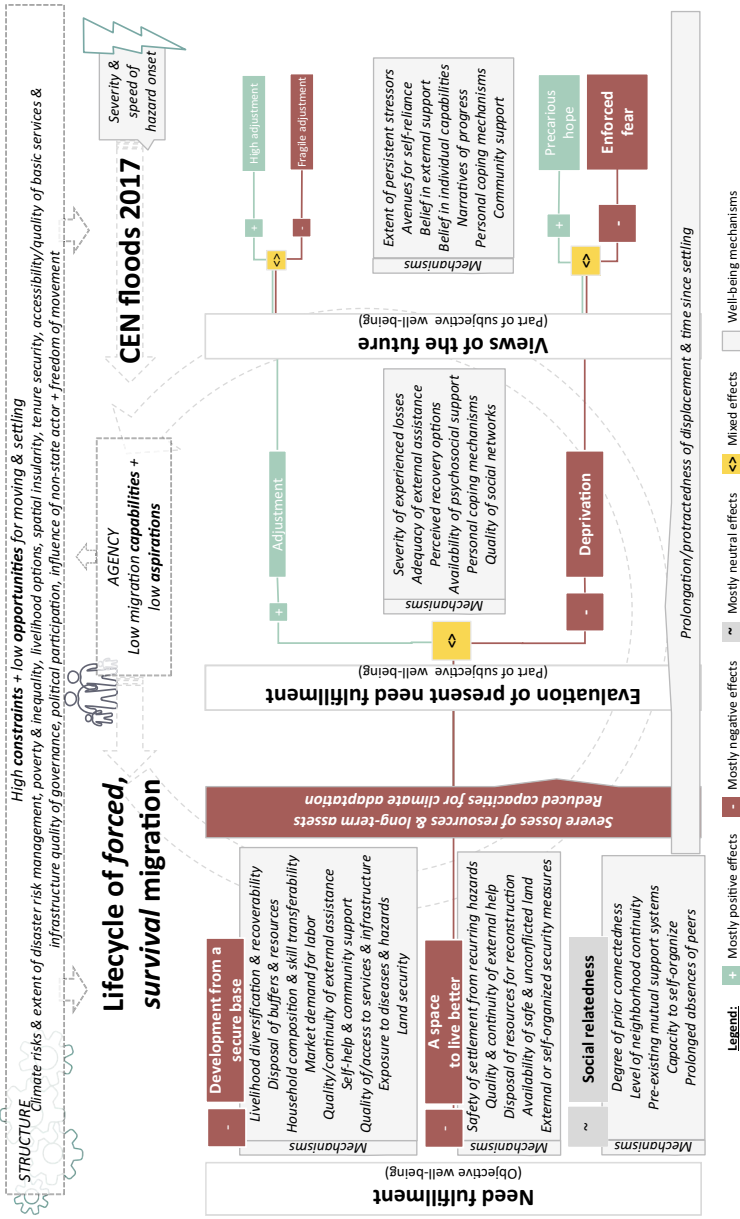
STRUCTURE
Climate risks & extent of disaster risk management, poverty & inequality, livelihood options, spatial insularity, tenure security, accessibility/quality of basic services & infrastructure quality of governance, political participation, influence of non-state actor + freedom of movement

High constraints + low opportunities for moving & settling

Severity & speed of hazard onset

CEN floods 2017

Lifecycle of forced, survival migration

AGENCY
Low migration capabilities + low aspirations

Need fulfillment
(Objective well-being)

Mechanisms
-
Development from a secure base
Livelihood diversification & recoverability
Disposal of buffers & resources
Household composition & skill transferability
Market demand for labor
Quality/continuity of external assistance
Self-help & community support
Quality of/access to services & infrastructure
Exposure to diseases & hazards
Land security

Mechanisms
-
A space to live better
Safety of settlement from recurring hazards
Quality & continuity of external help
Disposal of resources for reconstruction
Availability of safe & unconflicted land
External or self-organized security measures

Mechanisms
~
Social relatedness
Degree of prior connectedness
Level of neighborhood continuity
Pre-existing mutual support systems
Capacity to self-organize
Prolonged absences of peers

Severe losses of resources & long-term assets
Reduced capacities for climate adaptation

Evaluation of present need fulfillment
(Part of subjective well-being)

<>
+
Adjustment
-
Deprivation

Mechanisms
Severity of experienced losses
Adequacy of external assistance
Perceived recovery options
Availability of psychosocial support
Personal coping mechanisms
Quality of social networks

Views of the future
(Part of subjective well-being)

<>
+
High adjustment
-
Fragile adjustment

Mechanisms
Extent of persistent stressors
Avenues for self-reliance
Belief in external support
Belief in individual capabilities
Narratives of progress
Personal coping mechanisms
Community support

<>
+
Precarious hope
-
Enforced fear

Prolongation/protractedness of displacement & time since settling

Legend: + Mostly positive effects - Mostly negative effects ~ Mostly neutral effects <> Mixed effects Well-being mechanisms